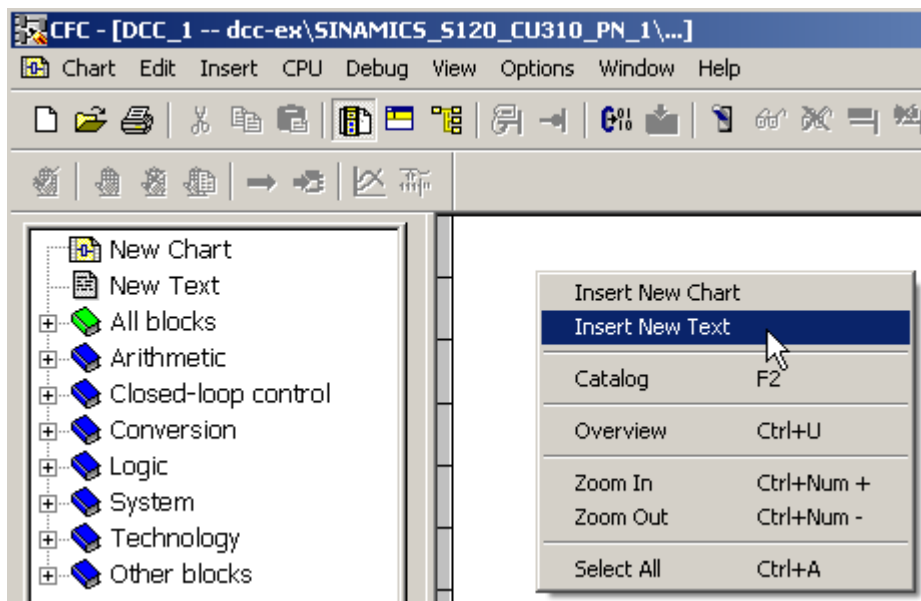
CFC - [DCC_1 -- dcc-ex\SINAMICS_S120_CU310_PN_1\...]

Chart Edit Insert CPU Debug View Options Window Help

New Chart
New Text
All blocks
Arithmetic
Closed-loop control
Conversion
Logic
System
Technology
Other blocks

Insert New Chart
Insert New Text
Catalog F2
Overview Ctrl+U
Zoom In Ctrl+Num +
Zoom Out Ctrl+Num -
Select All Ctrl+A